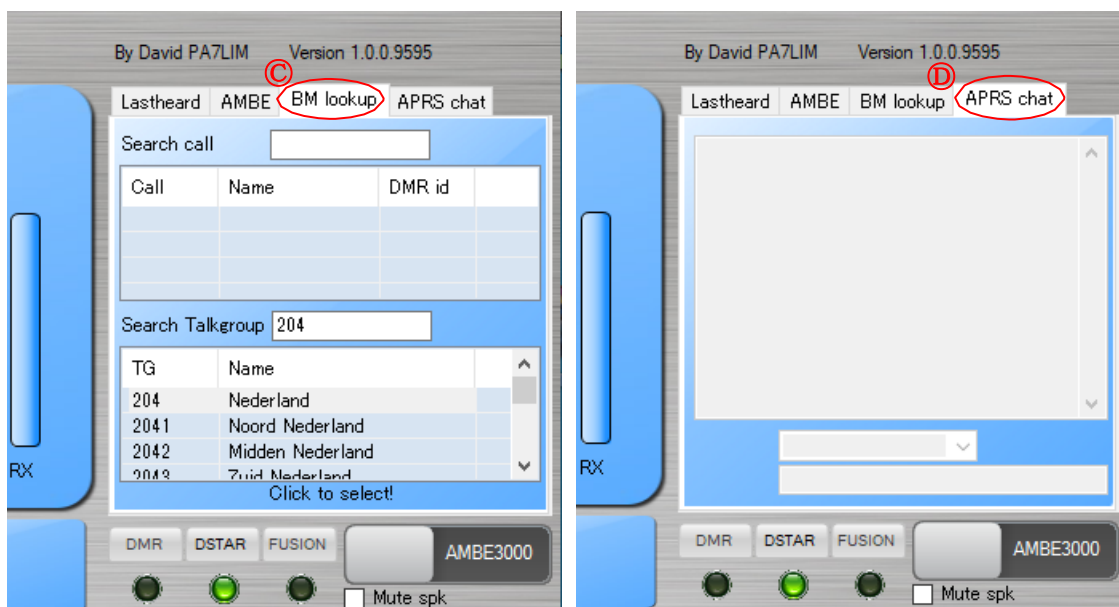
By David PA7LIM Version 1.0.0.9595

Ⓒ

Lastheard AMBE BM lookup APRS chat

Search call

| Call | Name | DMR id |
|---|---|---|
| | | |

Search Talkgroup 204

| TG | Name |
|---|---|
| 204 | Nederland |
| 2041 | Noord Nederland |
| 2042 | Midden Nederland |
| 2043 | Zuid Nederland |

Click to select!

RX

DMR DSTAR FUSION AMBE3000

Mute spk

By David PA7LIM Version 1.0.0.9595

Ⓓ

Lastheard AMBE BM lookup APRS chat

RX

DMR DSTAR FUSION AMBE3000

Mute spk